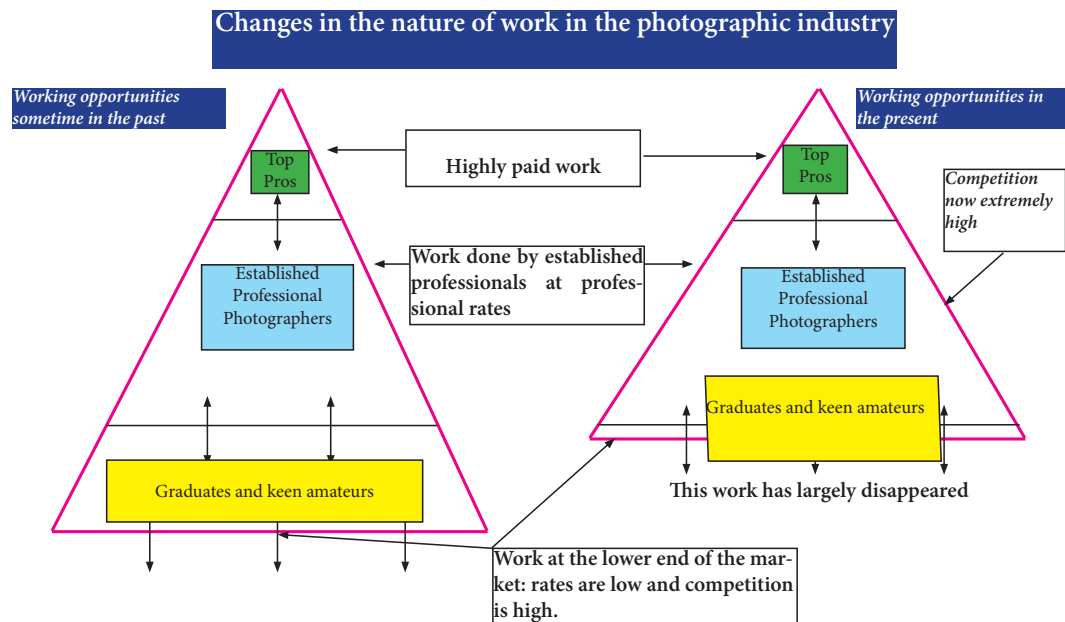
Changes in the nature of work in the photographic industry

Working opportunities sometime in the past

Working opportunities in the present

Top Pros

Highly paid work

Top Pros

Competition now extremely high

Established Professional Photographers

Work done by established professionals at professional rates

Established Professional Photographers

Graduates and keen amateurs

This work has largely disappeared

Graduates and keen amateurs

Work at the lower end of the market: rates are low and competition is high.